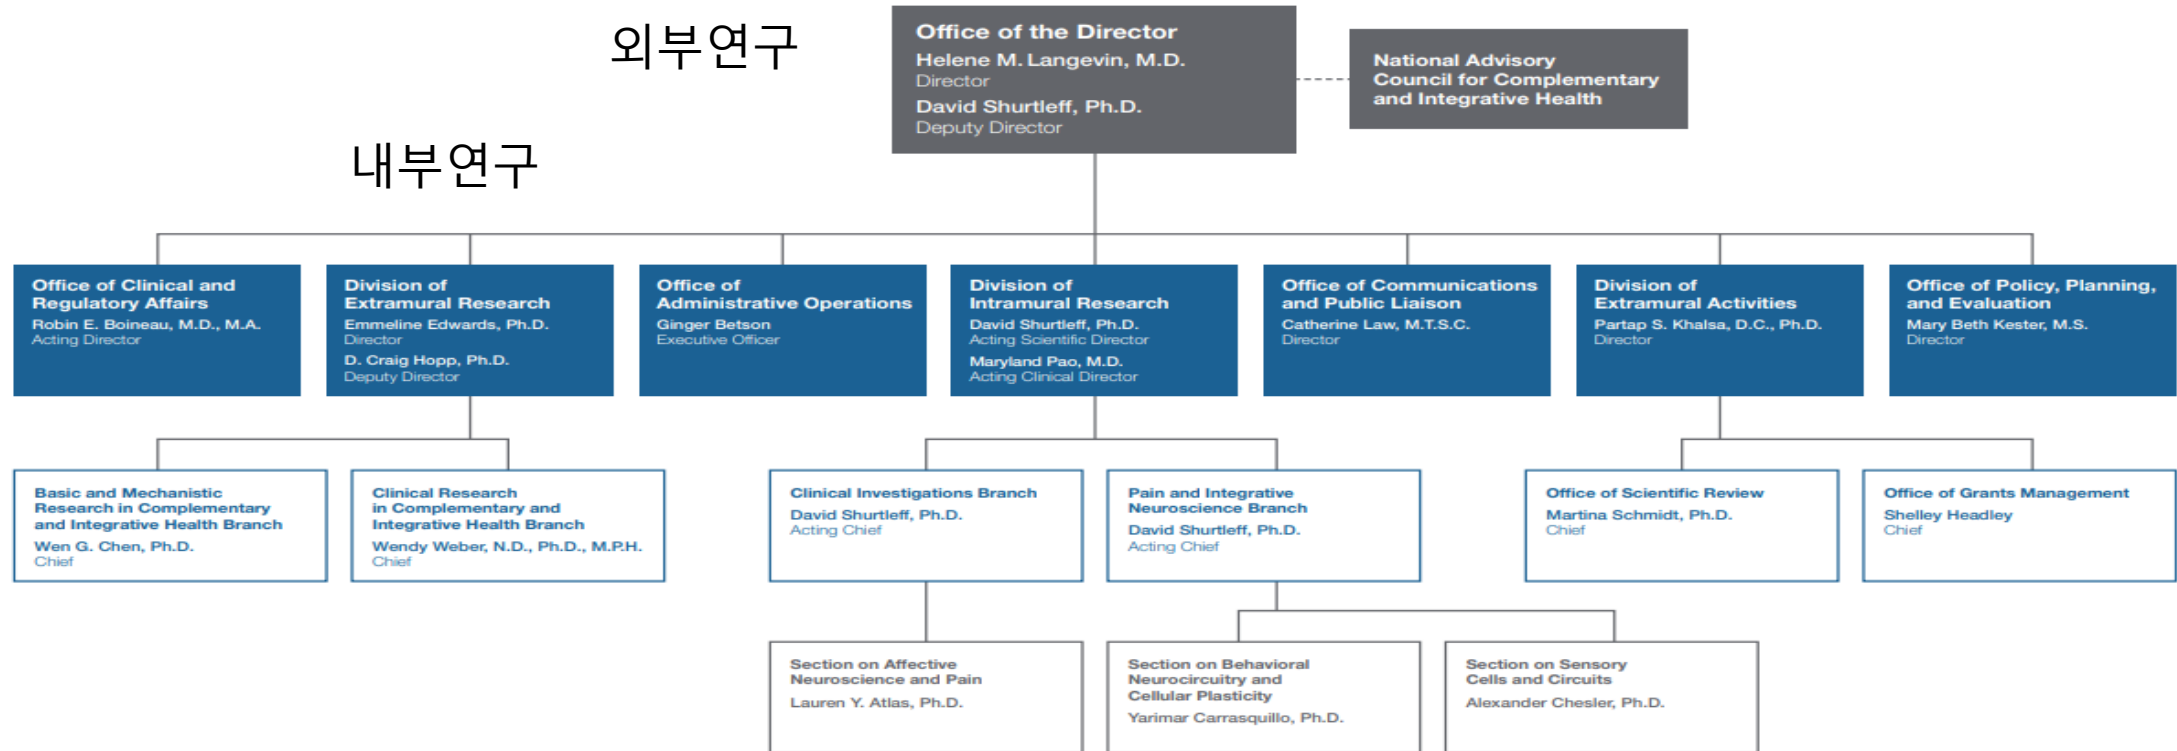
외부연구

Office of the Director
Helene M. Langevin, M.D.
Director
David Shurtleff, Ph.D.
Deputy Director

National Advisory Council for Complementary and Integrative Health

내부연구

Office of Clinical and Regulatory Affairs
Robin E. Boineau, M.D., M.A.
Acting Director

Division of Extramural Research
Emmeline Edwards, Ph.D.
Director
D. Craig Hopp, Ph.D.
Deputy Director

Office of Administrative Operations
Ginger Betson
Executive Officer

Division of Intramural Research
David Shurtleff, Ph.D.
Acting Scientific Director
Maryland Pao, M.D.
Acting Clinical Director

Office of Communications and Public Liaison
Catherine Law, M.T.S.C.
Director

Division of Extramural Activities
Partap S. Khalsa, D.C., Ph.D.
Director

Office of Policy, Planning, and Evaluation
Mary Beth Kester, M.S.
Director

Basic and Mechanistic Research in Complementary and Integrative Health Branch
Wen G. Chen, Ph.D.
Chief

Clinical Research in Complementary and Integrative Health Branch
Wendy Weber, N.D., Ph.D., M.P.H.
Chief

Clinical Investigations Branch
David Shurtleff, Ph.D.
Acting Chief

Pain and Integrative Neuroscience Branch
David Shurtleff, Ph.D.
Acting Chief

Office of Scientific Review
Martina Schmidt, Ph.D.
Chief

Office of Grants Management
Shelley Headley
Chief

Section on Affective Neuroscience and Pain
Lauren Y. Atlas, Ph.D.

Section on Behavioral Neurocircuitry and Cellular Plasticity
Yarimar Carrasquillo, Ph.D.

Section on Sensory Cells and Circuits
Alexander Chesler, Ph.D.